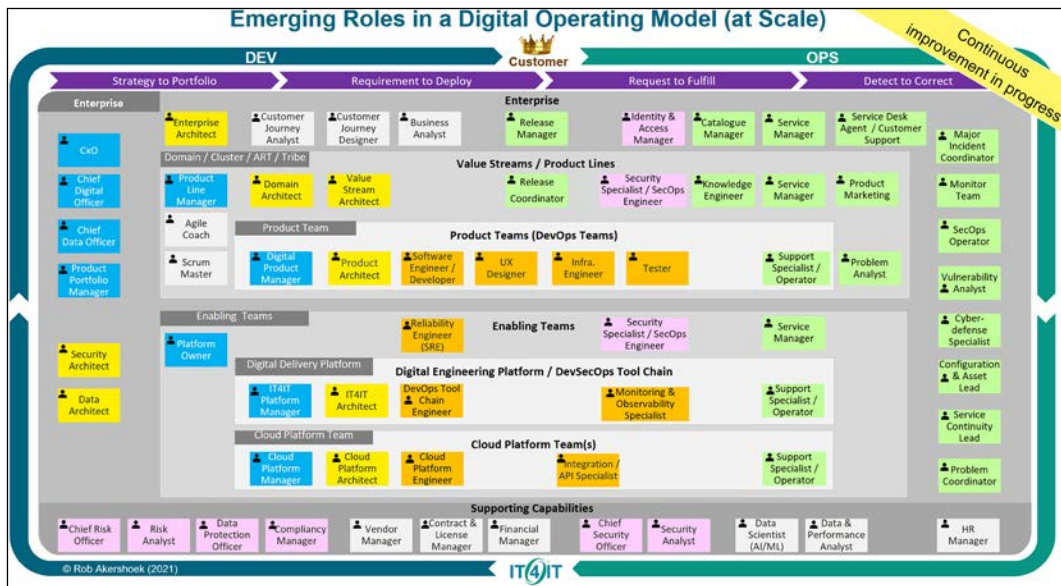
Emerging Roles in a Digital Operating Model (at Scale)

Continuous improvement in progress

DEV

Customer

OPS

Strategy to Portfolio

Requirement to Deploy

Request to Fulfill

Detect to Correct

Enterprise

CxO

Chief Digital Officer

Chief Data Officer

Product Portfolio Manager

Security Architect

Data Architect

Enterprise

Enterprise Architect

Customer Journey Analyst

Customer Journey Designer

Business Analyst

Release Manager

Identity & Access Manager

Catalogue Manager

Service Manager

Service Desk Agent / Customer Support

Domain / Cluster / ART / Tribe

Value Streams / Product Lines

Product Line Manager

Domain Architect

Value Stream Architect

Release Coordinator

Security Specialist / SecOps Engineer

Knowledge Engineer

Service Manager

Product Marketing

Agile Coach

Scrum Master

Product Team

Product Teams (DevOps Teams)

Digital Product Manager

Product Architect

Software Engineer / Developer

UX Designer

Infra. Engineer

Tester

Support Specialist / Operator

Problem Analyst

Enabling Teams

Platform Owner

Reliability Engineer (SRE)

Enabling Teams

Security Specialist / SecOps Engineer

Service Manager

Digital Delivery Platform

Digital Engineering Platform / DevSecOps Tool Chain

IT4IT Platform Manager

IT4IT Architect

DevOps Tool Chain Engineer

Monitoring & Observability Specialist

Support Specialist / Operator

Cloud Platform Team

Cloud Platform Team(s)

Cloud Platform Manager

Cloud Platform Architect

Cloud Platform Engineer

Integration / API Specialist

Support Specialist / Operator

Major Incident Coordinator

Monitor Team

SecOps Operator

Vulnerability Analyst

Cyber-defense Specialist

Configuration & Asset Lead

Service Continuity Lead

Problem Coordinator

Supporting Capabilities

Chief Risk Officer

Risk Analyst

Data Protection Officer

Compliancy Manager

Vendor Manager

Contract & License Manager

Financial Manager

Chief Security Officer

Security Analyst

Data Scientist (AI/ML)

Data & Performance Analyst

HR Manager

© Rob Akershoek (2021)

IT4IT